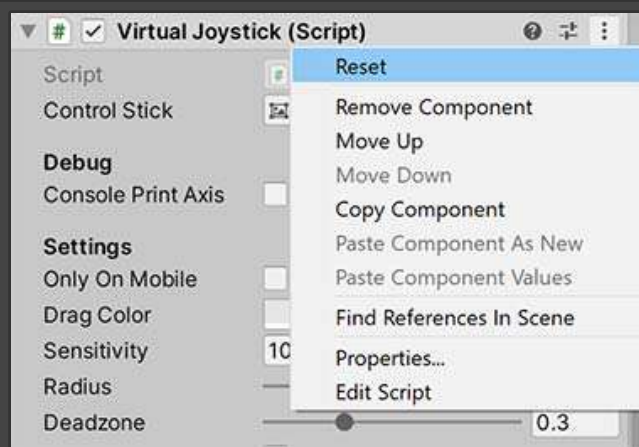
Virtual Joystick (Script)

Script
Control Stick

Debug
Console Print Axis

Settings
Only On Mobile
Drag Color
Sensitivity 10
Radius
Deadzone 0.3

Reset
Remove Component
Move Up
Move Down
Copy Component
Paste Component As New
Paste Component Values
Find References In Scene
Properties...
Edit Script